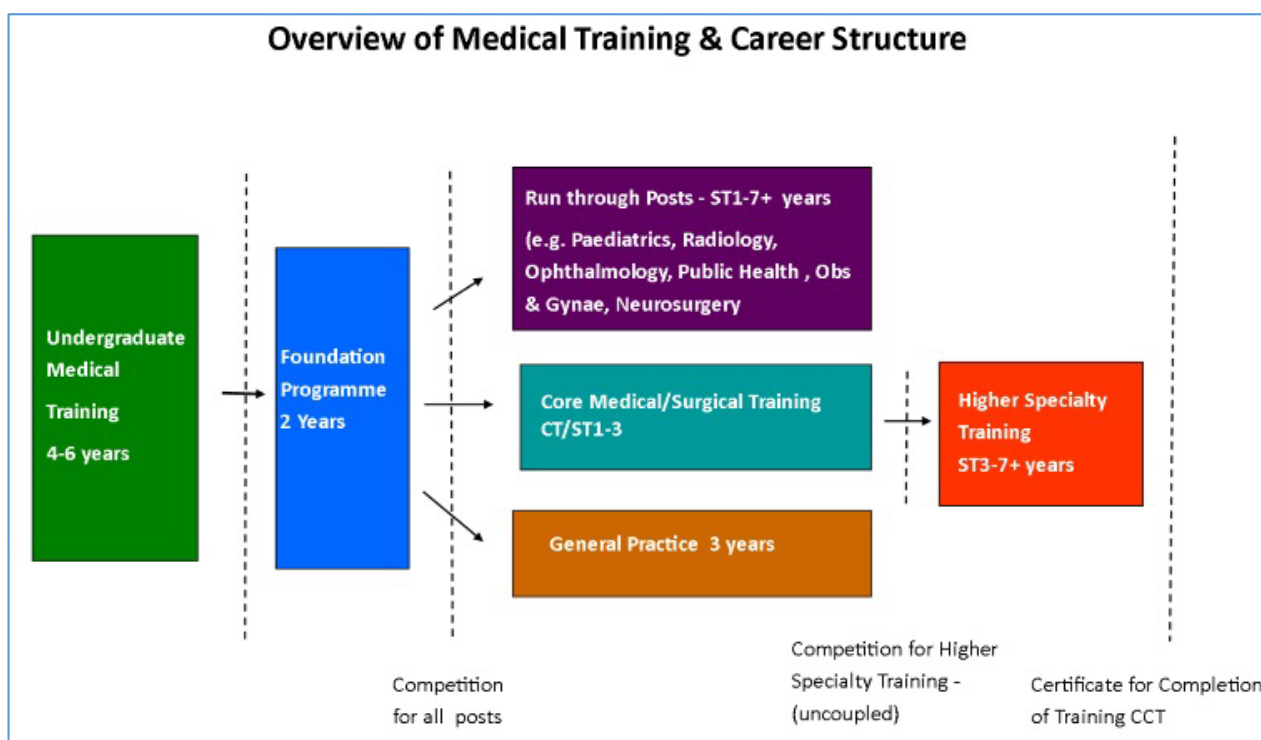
Overview of Medical Training & Career Structure

Undergraduate Medical Training 4-6 years

Foundation Programme 2 Years

Run through Posts - ST1-7+ years (e.g. Paediatrics, Radiology, Ophthalmology, Public Health , Obs & Gynae, Neurosurgery

Core Medical/Surgical Training CT/ST1-3

General Practice 3 years

Higher Specialty Training ST3-7+ years

Competition for all posts

Competition for Higher Specialty Training - (uncoupled)

Certificate for Completion of Training CCT